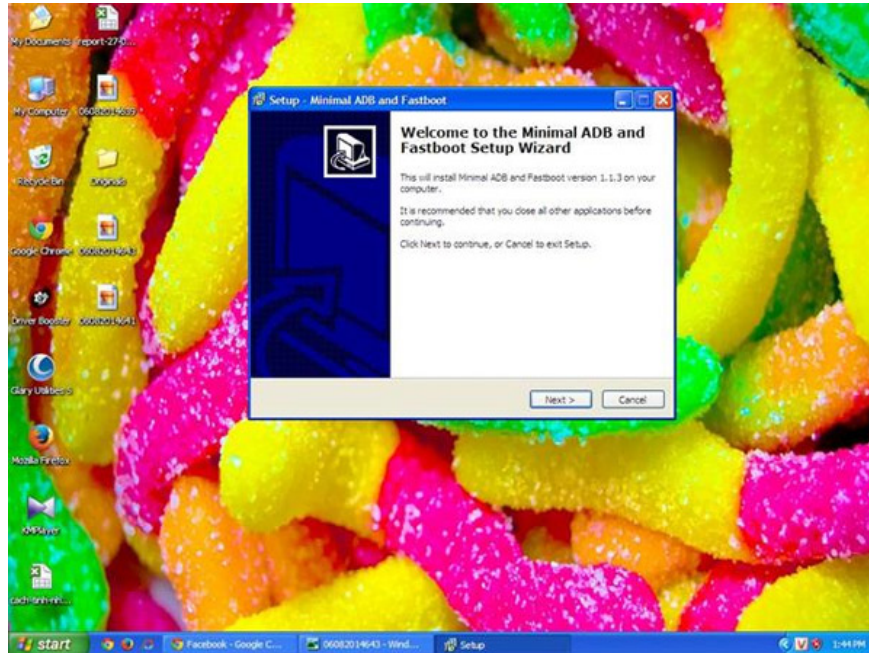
My Documents
report-27-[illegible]
My Computer
06082014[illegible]
Recycle Bin
Originals
Google Chrome
06082014643
Driver Booster
06082014641
Glary Utilities 5
Mozilla Firefox
KMPlayer
cach-tinh-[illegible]

Setup - Minimal ADB and Fastboot

Welcome to the Minimal ADB and Fastboot Setup Wizard

This will install Minimal ADB and Fastboot version 1.1.3 on your computer.

It is recommended that you close all other applications before continuing.

Click Next to continue, or Cancel to exit Setup.

Next >
Cancel

start
Facebook - Google C...
06082014643 - Wind...
Setup
1:44 PM